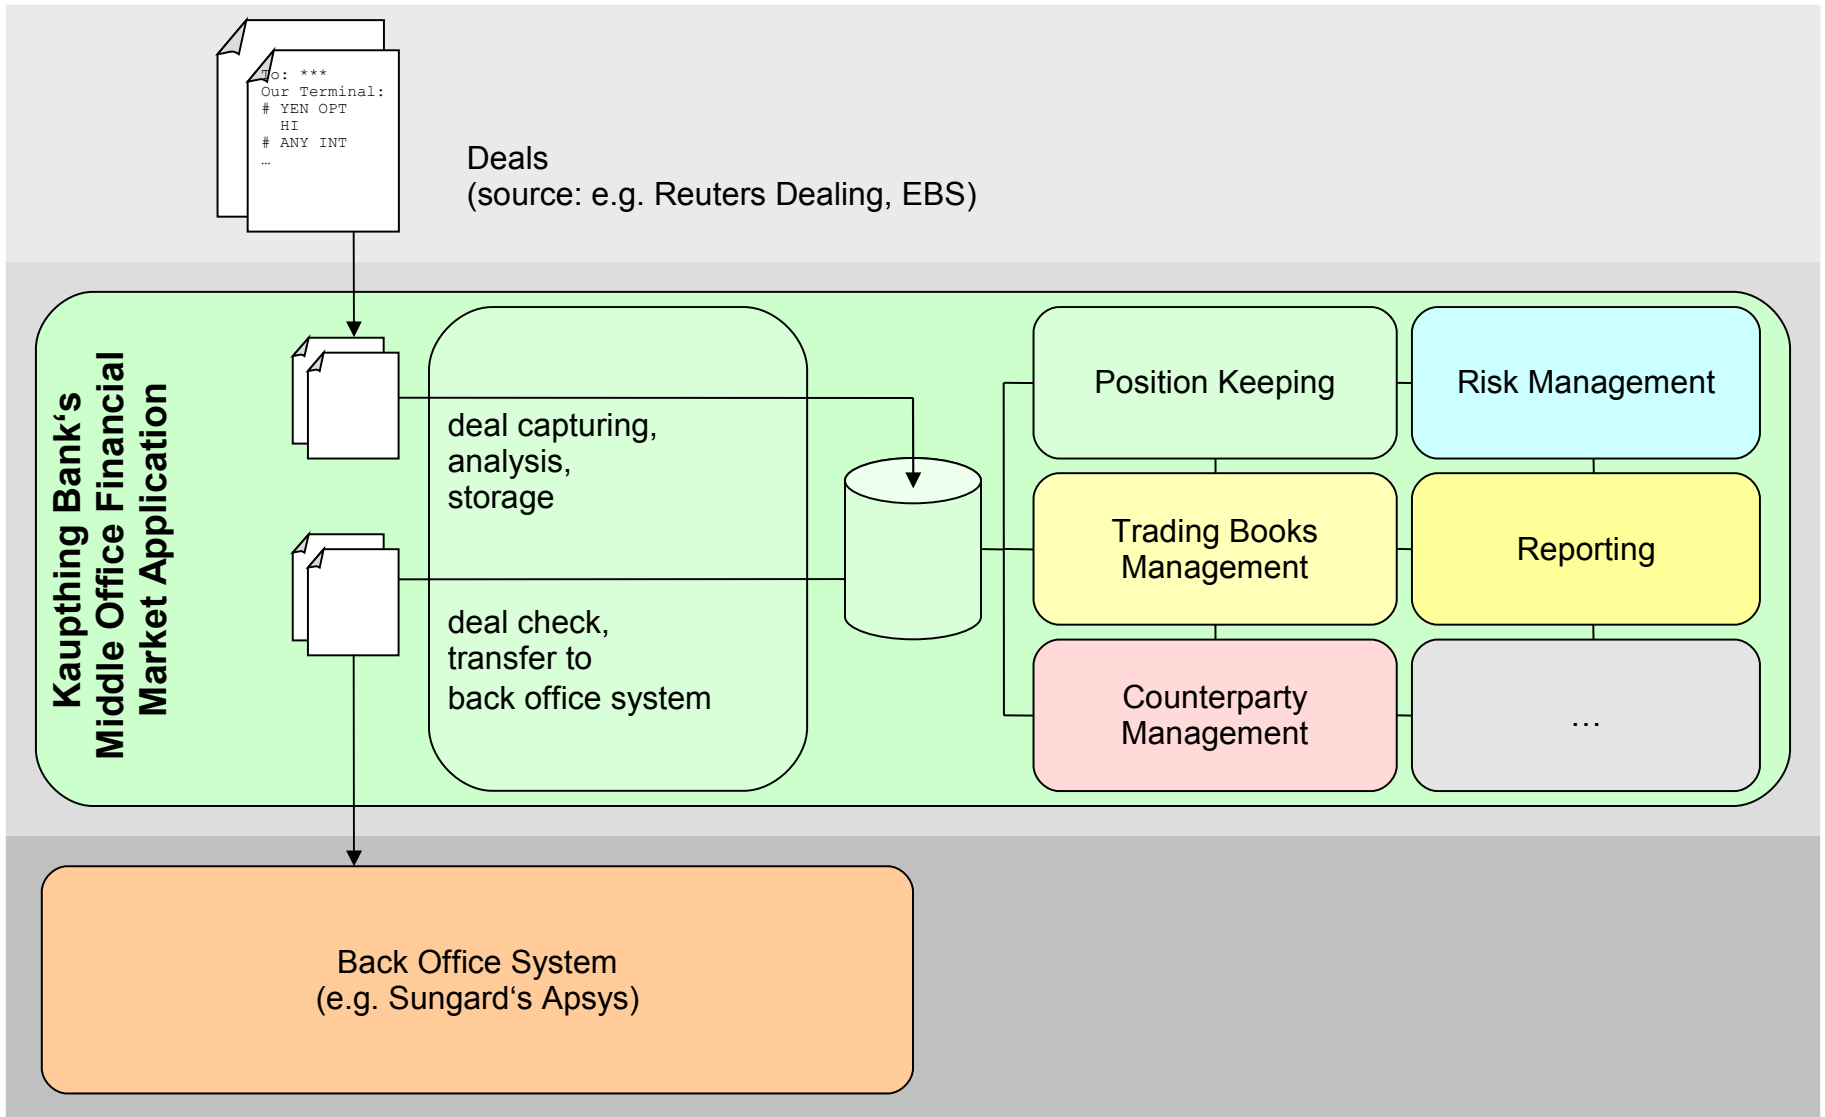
To: ***
Our Terminal:
# YEN OPT
HI
# ANY INT
…

Deals
(source: e.g. Reuters Dealing, EBS)

Kaupthing Bank's
Middle Office Financial
Market Application

deal capturing,
analysis,
storage

deal check,
transfer to
back office system

Position Keeping

Risk Management

Trading Books
Management

Reporting

Counterparty
Management

…

Back Office System
(e.g. Sungard's Apsys)